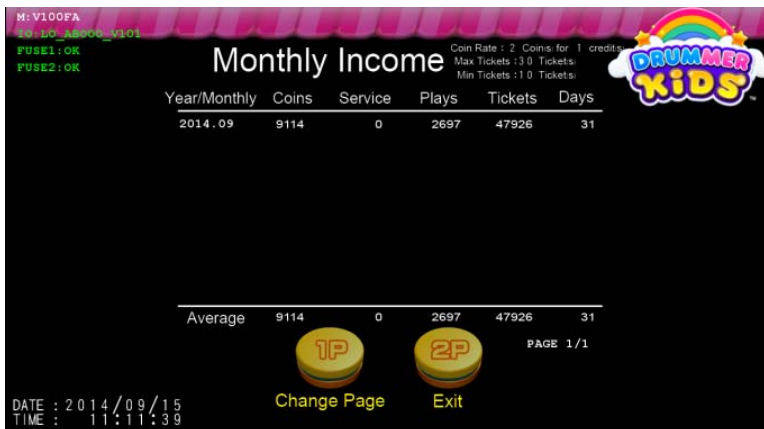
M:V100FA
IO:LO_AB000_V101
FUSE1:OK
FUSE2:OK

Monthly Income

Coin Rate : 2 Coin(s) for 1 credit(s)
Max Tickets : 30 Ticket(s)
Min Tickets : 10 Ticket(s)

DRUMMER KiDS

| Year/Monthly | Coins | Service | Plays | Tickets | Days |
|---|---|---|---|---|---|
| 2014.09 | 9114 | 0 | 2697 | 47926 | 31 |
| Average | 9114 | 0 | 2697 | 47926 | 31 |

1P
2P
PAGE 1/1

Change Page
Exit

DATE : 2014/09/15
TIME : 11:11:39